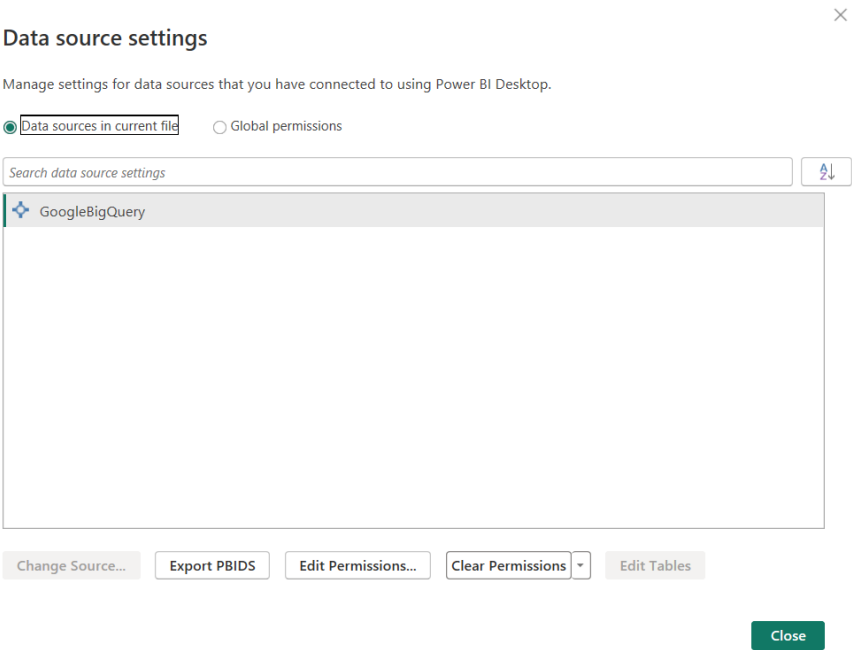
Data source settings

Manage settings for data sources that you have connected to using Power BI Desktop.

Data sources in current file Global permissions

Search data source settings

GoogleBigQuery

Change Source... Export PBIDS Edit Permissions... Clear Permissions Edit Tables

Close